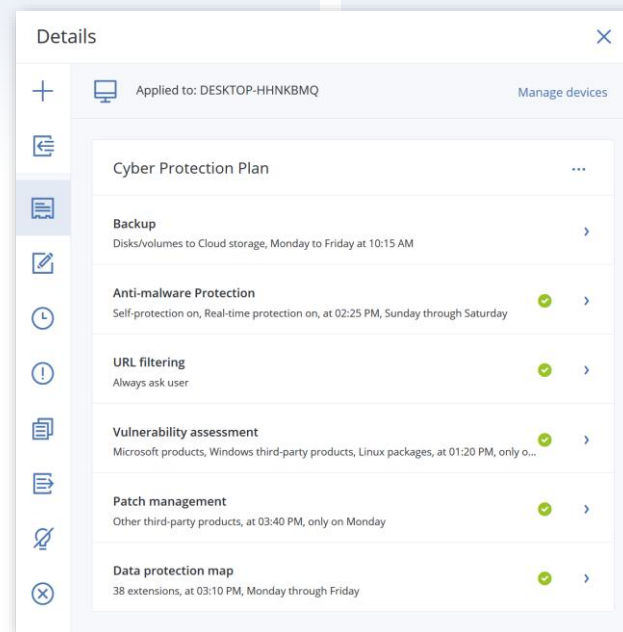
Details

Applied to: DESKTOP-HHNKBMQ

Manage devices

Cyber Protection Plan

...

Backup
Disks/volumes to Cloud storage, Monday to Friday at 10:15 AM

Anti-malware Protection
Self-protection on, Real-time protection on, at 02:25 PM, Sunday through Saturday

URL filtering
Always ask user

Vulnerability assessment
Microsoft products, Windows third-party products, Linux packages, at 01:20 PM, only o...

Patch management
Other third-party products, at 03:40 PM, only on Monday

Data protection map
38 extensions, at 03:10 PM, Monday through Friday